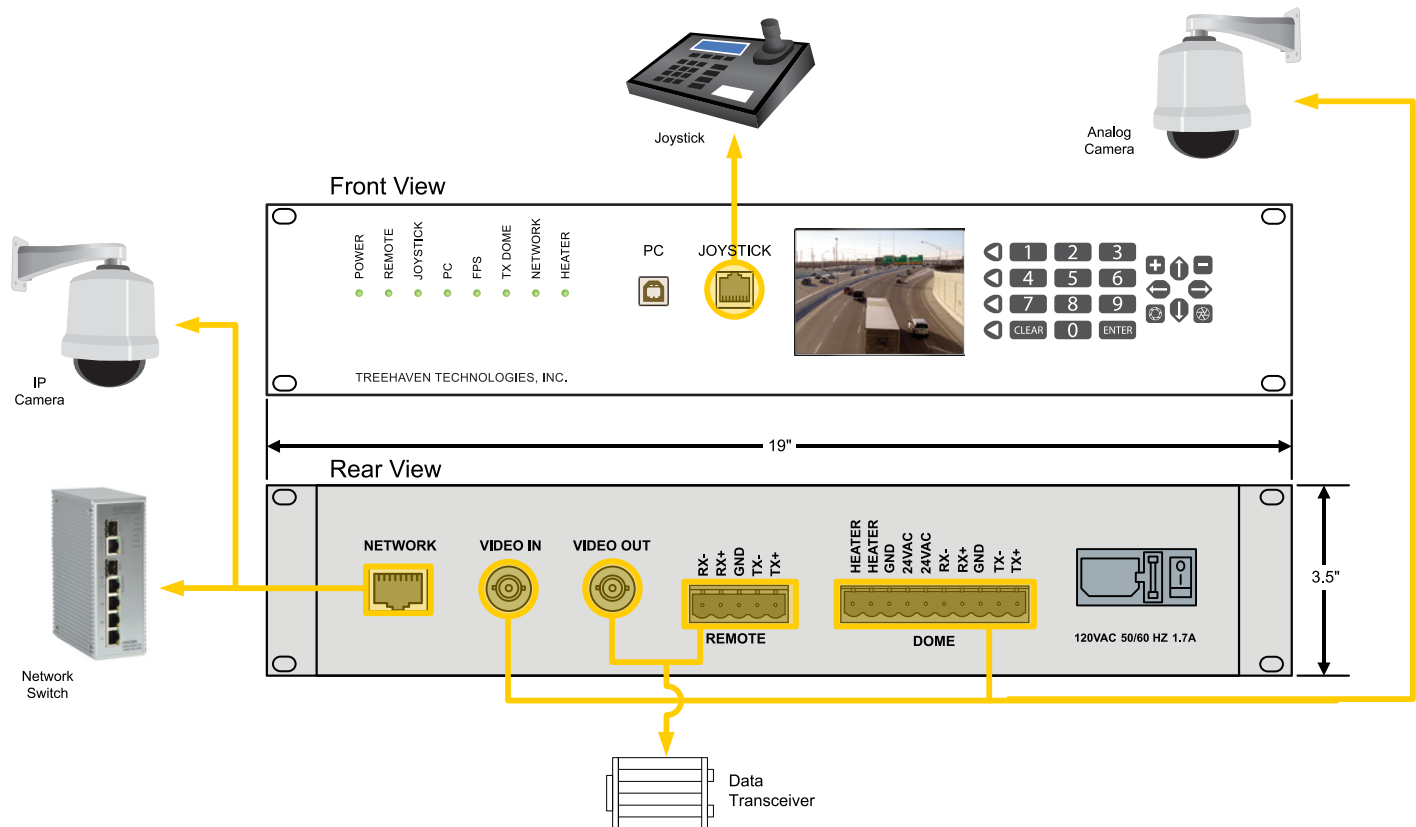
Joystick

Analog Camera

Front View

POWER
REMOTE
JOYSTICK
PC
FPS
TX DOME
NETWORK
HEATER

PC
JOYSTICK

1 2 3
4 5 6
7 8 9
CLEAR 0 ENTER

TREEHAVEN TECHNOLOGIES, INC.

IP Camera

19"

Rear View

NETWORK
VIDEO IN
VIDEO OUT
RX-
RX+
GND
TX-
TX+
REMOTE

HEATER
HEATER
GND
24VAC
24VAC
RX-
RX+
GND
TX-
TX+
DOME

120VAC 50/60 HZ 1.7A

3.5"

Network Switch

Data Transceiver